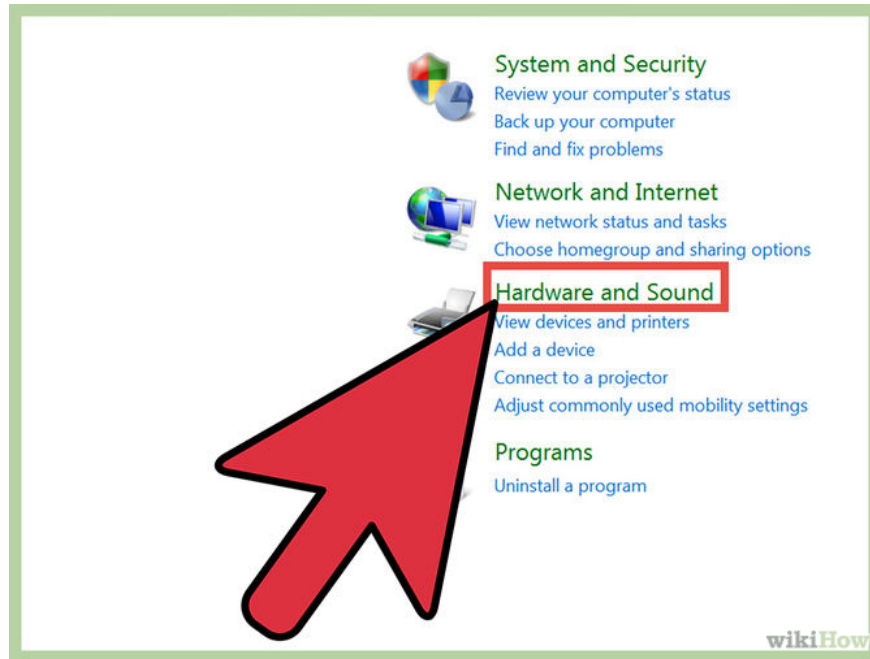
System and Security
Review your computer's status
Back up your computer
Find and fix problems

Network and Internet
View network status and tasks
Choose homegroup and sharing options

Hardware and Sound
View devices and printers
Add a device
Connect to a projector
Adjust commonly used mobility settings

Programs
Uninstall a program

wikiHow